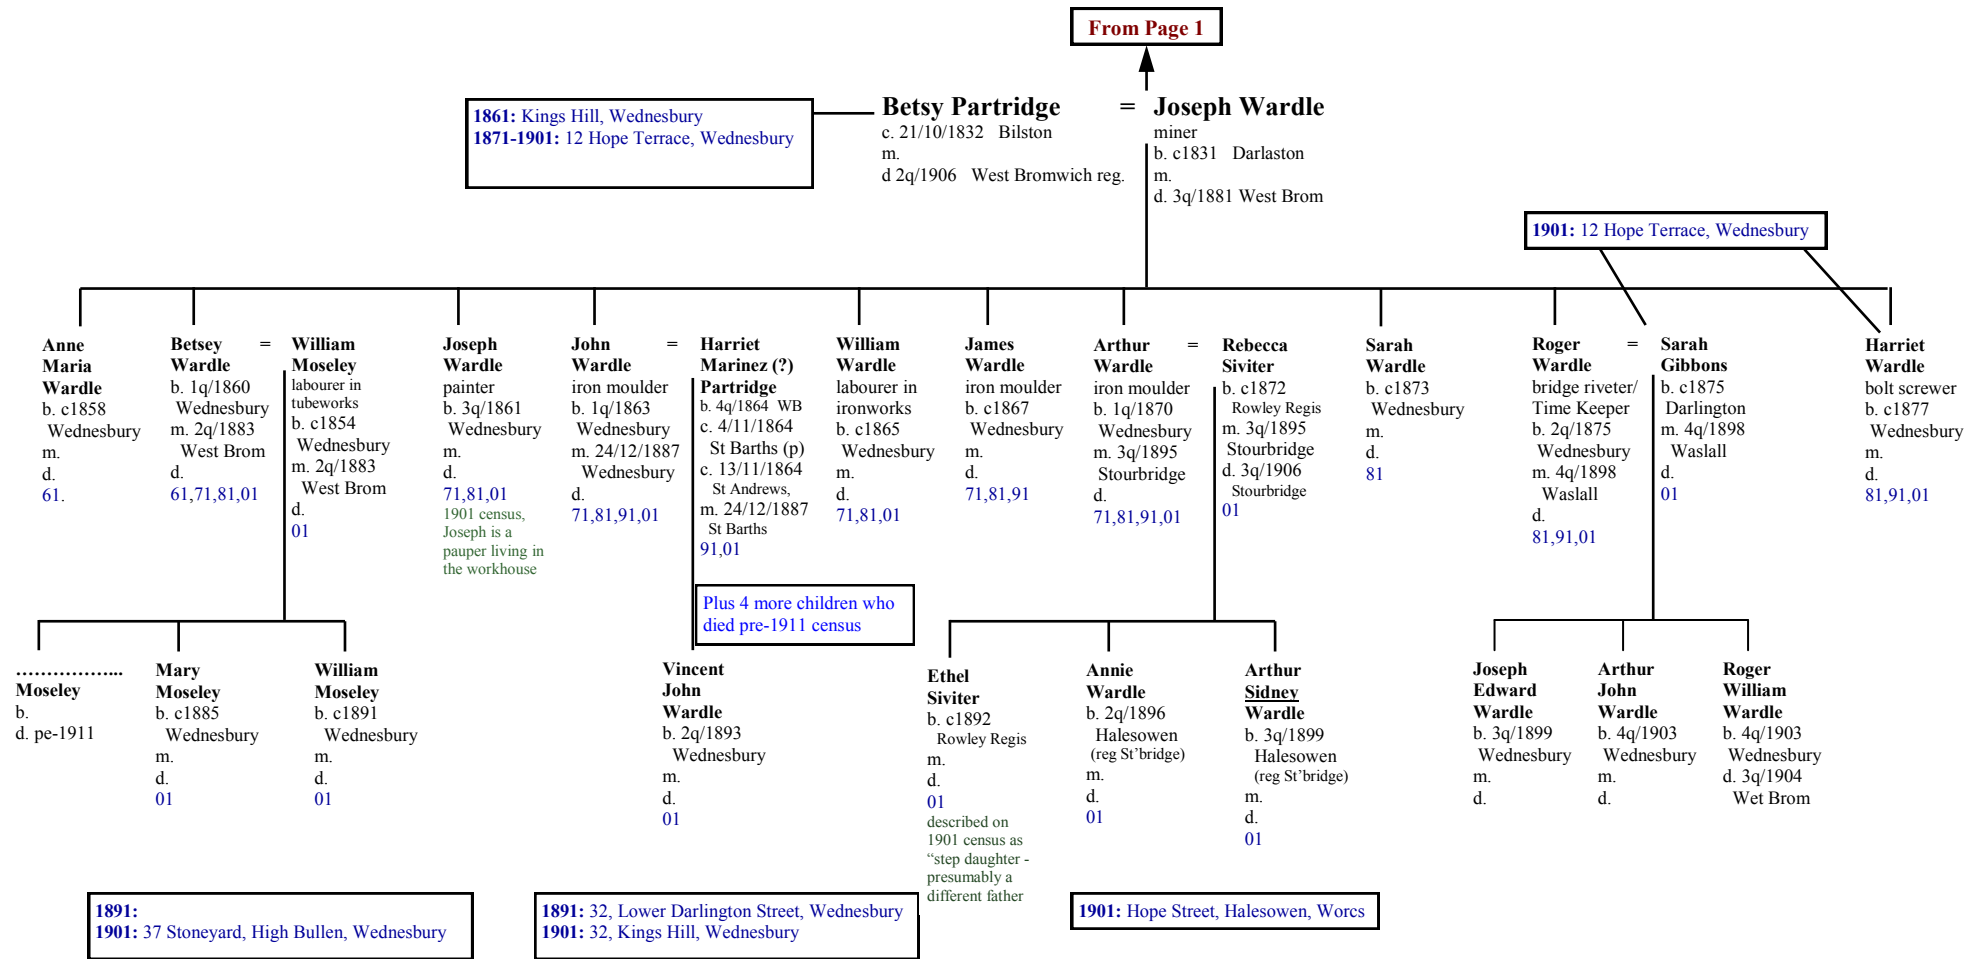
From Page 1

1861: Kings Hill, Wednesbury
1871-1901: 12 Hope Terrace, Wednesbury

Betsy Partridge
c. 21/10/1832 Bilston
m.
d 2q/1906 West Bromwich reg.

=

Joseph Wardle
miner
b. c1831 Darlaston
m.
d. 3q/1881 West Brom

1901: 12 Hope Terrace, Wednesbury

Anne Maria Wardle
b. c1858
Wednesbury
m.
d.
61.

Betsey Wardle
b. 1q/1860
Wednesbury
m. 2q/1883
West Brom
d.
61,71,81,01

=

William Moseley
labourer in tubeworks
b. c1854
Wednesbury
m. 2q/1883
West Brom
d.
01

Joseph Wardle
painter
b. 3q/1861
Wednesbury
m.
d.
71,81,01
1901 census, Joseph is a pauper living in the workhouse

John Wardle
iron moulder
b. 1q/1863
Wednesbury
m. 24/12/1887
Wednesbury
d.
71,81,91,01

=

Harriet Marinez (?) Partridge
b. 4q/1864 WB
c. 4/11/1864
St Barths (p)
c. 13/11/1864
St Andrews,
m. 24/12/1887
St Barths
91,01

William Wardle
labourer in ironworks
b. c1865
Wednesbury
m.
d.
71,81,01

James Wardle
iron moulder
b. c1867
Wednesbury
m.
d.
71,81,91

Arthur Wardle
iron moulder
b. 1q/1870
Wednesbury
m. 3q/1895
Stourbridge
d.
71,81,91,01

=

Rebecca Siviter
b. c1872
Rowley Regis
m. 3q/1895
Stourbridge
d. 3q/1906
Stourbridge
01

Sarah Wardle
b. c1873
Wednesbury
m.
d.
81

Roger Wardle
bridge riveter/ Time Keeper
b. 2q/1875
Wednesbury
m. 4q/1898
Waslall
d.
81,91,01

=

Sarah Gibbons
b. c1875
Darlington
m. 4q/1898
Waslall
d.
01

Harriet Wardle
bolt screwer
b. c1877
Wednesbury
m.
d.
81,91,01

Plus 4 more children who died pre-1911 census

……………..
Moseley
b.
d. pe-1911

Mary Moseley
b. c1885
Wednesbury
m.
d.
01

William Moseley
b. c1891
Wednesbury
m.
d.
01

Vincent John Wardle
b. 2q/1893
Wednesbury
m.
d.
01

Ethel Siviter
b. c1892
Rowley Regis
m.
d.
01
described on 1901 census as "step daughter - presumably a different father

Annie Wardle
b. 2q/1896
Halesowen
(reg St'bridge)
m.
d.
01

Arthur Sidney Wardle
b. 3q/1899
Halesowen
(reg St'bridge)
m.
d.
01

Joseph Edward Wardle
b. 3q/1899
Wednesbury
m.
d.

Arthur John Wardle
b. 4q/1903
Wednesbury
m.
d.

Roger William Wardle
b. 4q/1903
Wednesbury
d. 3q/1904
Wet Brom

1891:
1901: 37 Stoneyard, High Bullen, Wednesbury

1891: 32, Lower Darlington Street, Wednesbury
1901: 32, Kings Hill, Wednesbury

1901: Hope Street, Halesowen, Worcs